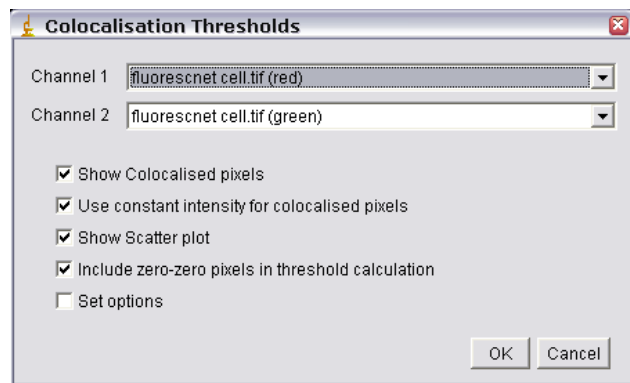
Colocalisation Thresholds

Channel 1 fluorescnet cell.tif (red)

Channel 2 fluorescnet cell.tif (green)

Show Colocalised pixels

Use constant intensity for colocalised pixels

Show Scatter plot

Include zero-zero pixels in threshold calculation

Set options

OK Cancel